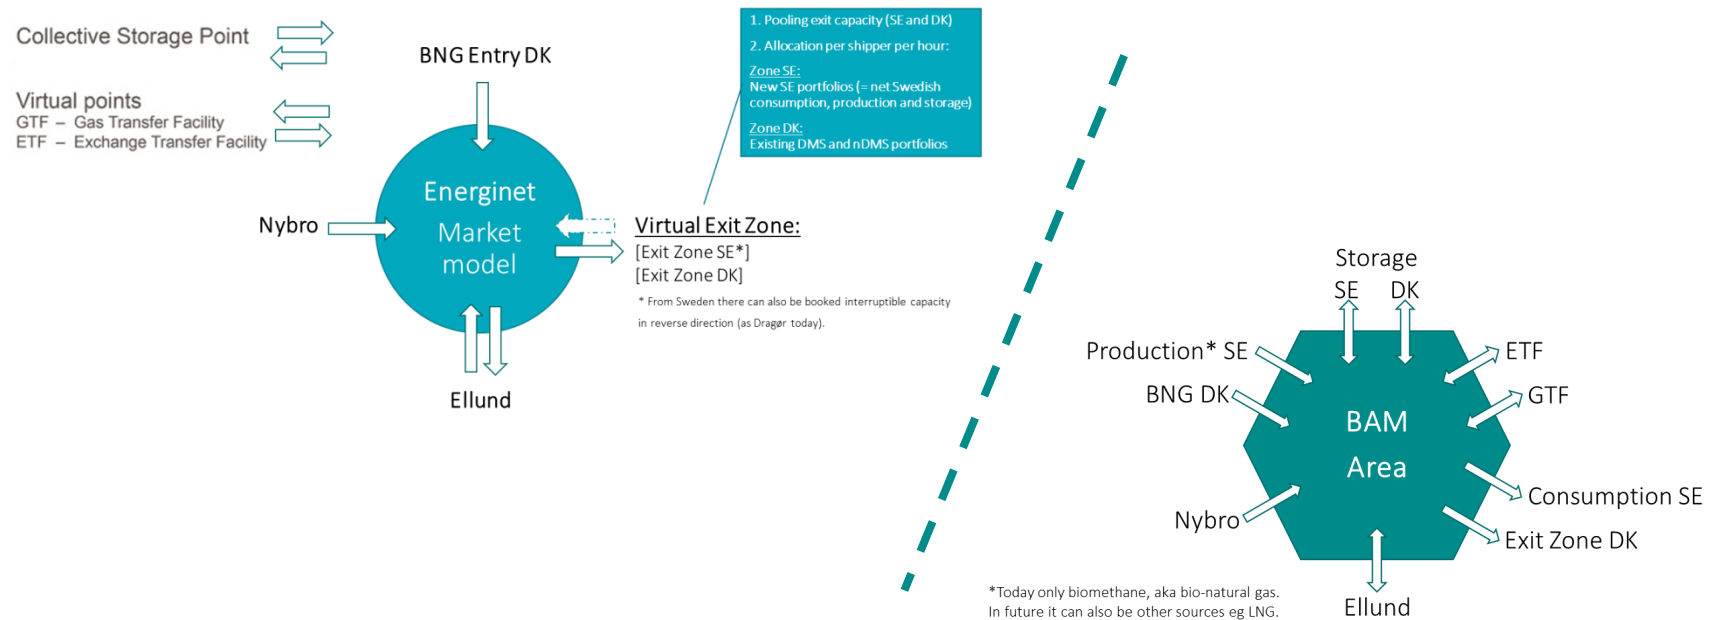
Collective Storage Point

Virtual points
GTF – Gas Transfer Facility
ETF – Exchange Transfer Facility

BNG Entry DK

Nybro

Energinet
Market
model

Ellund

1. Pooling exit capacity (SE and DK)
2. Allocation per shipper per hour:
Zone SE:
New SE portfolios (= net Swedish consumption, production and storage)
Zone DK:
Existing DMS and nDMS portfolios

Virtual Exit Zone:
[Exit Zone SE*]
[Exit Zone DK]
* From Sweden there can also be booked interruptible capacity in reverse direction (as Dragør today).

Storage
SE DK

Production* SE
BNG DK
ETF
GTF

BAM
Area

Consumption SE
Nybro
Exit Zone DK
Ellund

*Today only biomethane, aka bio-natural gas.
In future it can also be other sources eg LNG.